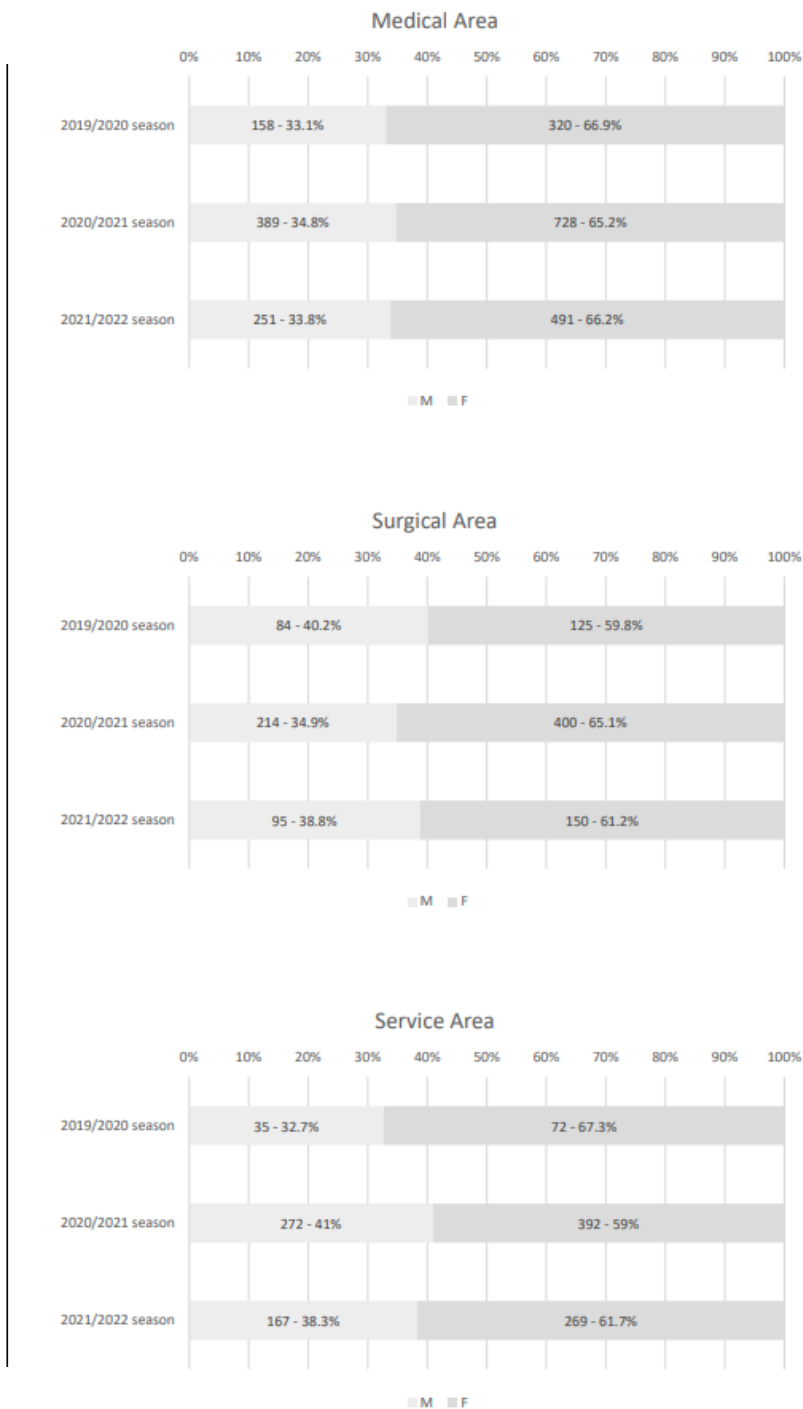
Medical Area

0% 10% 20% 30% 40% 50% 60% 70% 80% 90% 100%

| | M | F |
|---|---|---|
| 2019/2020 season | 158 - 33.1% | 320 - 66.9% |
| 2020/2021 season | 389 - 34.8% | 728 - 65.2% |
| 2021/2022 season | 251 - 33.8% | 491 - 66.2% |

M F

Surgical Area

0% 10% 20% 30% 40% 50% 60% 70% 80% 90% 100%

| | M | F |
|---|---|---|
| 2019/2020 season | 84 - 40.2% | 125 - 59.8% |
| 2020/2021 season | 214 - 34.9% | 400 - 65.1% |
| 2021/2022 season | 95 - 38.8% | 150 - 61.2% |

M F

Service Area

0% 10% 20% 30% 40% 50% 60% 70% 80% 90% 100%

| | M | F |
|---|---|---|
| 2019/2020 season | 35 - 32.7% | 72 - 67.3% |
| 2020/2021 season | 272 - 41% | 392 - 59% |
| 2021/2022 season | 167 - 38.3% | 269 - 61.7% |

M F